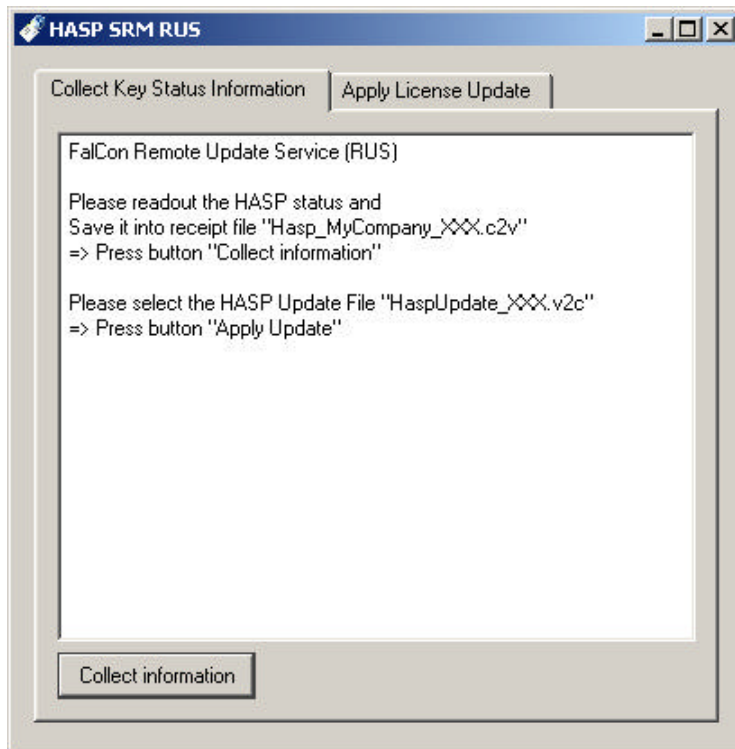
HASP SRM RUS

Collect Key Status Information

Apply License Update

FalCon Remote Update Service (RUS)

Please readout the HASP status and
Save it into receipt file "Hasp_MyCompany_XXX.c2v"
=> Press button "Collect information"

Please select the HASP Update File "HaspUpdate_XXX.v2c"
=> Press button "Apply Update"

Collect information